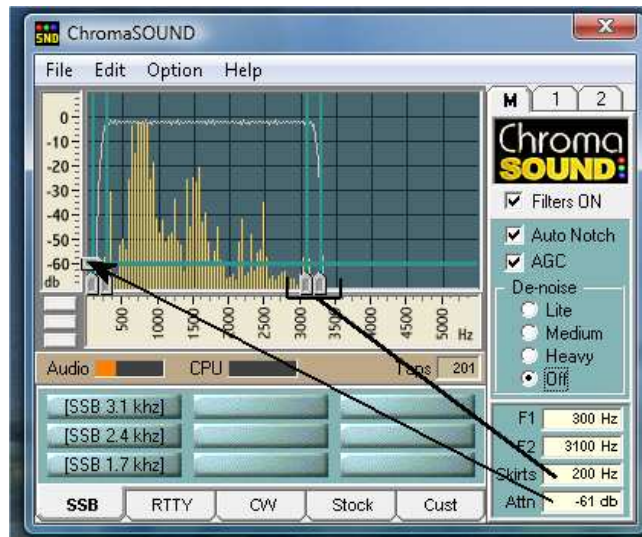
SND ChromaSOUND

File Edit Option Help

0-
-10-
-20-
-30-
-40-
-50-
-60-
db

500 1000 1500 2000 2500 3000 3500 4000 4500 5000 Hz

M 1 2

Chroma SOUND

Filters ON

Auto Notch
AGC

De-noise
Lite
Medium
Heavy
Off

Audio CPU Taps 201

[SSB 3.1 khz]
[SSB 2.4 khz]
[SSB 1.7 khz]

F1 300 Hz
F2 3100 Hz
Skirts 200 Hz
Attn -61 db

SSB RTTY CW Stock Cust